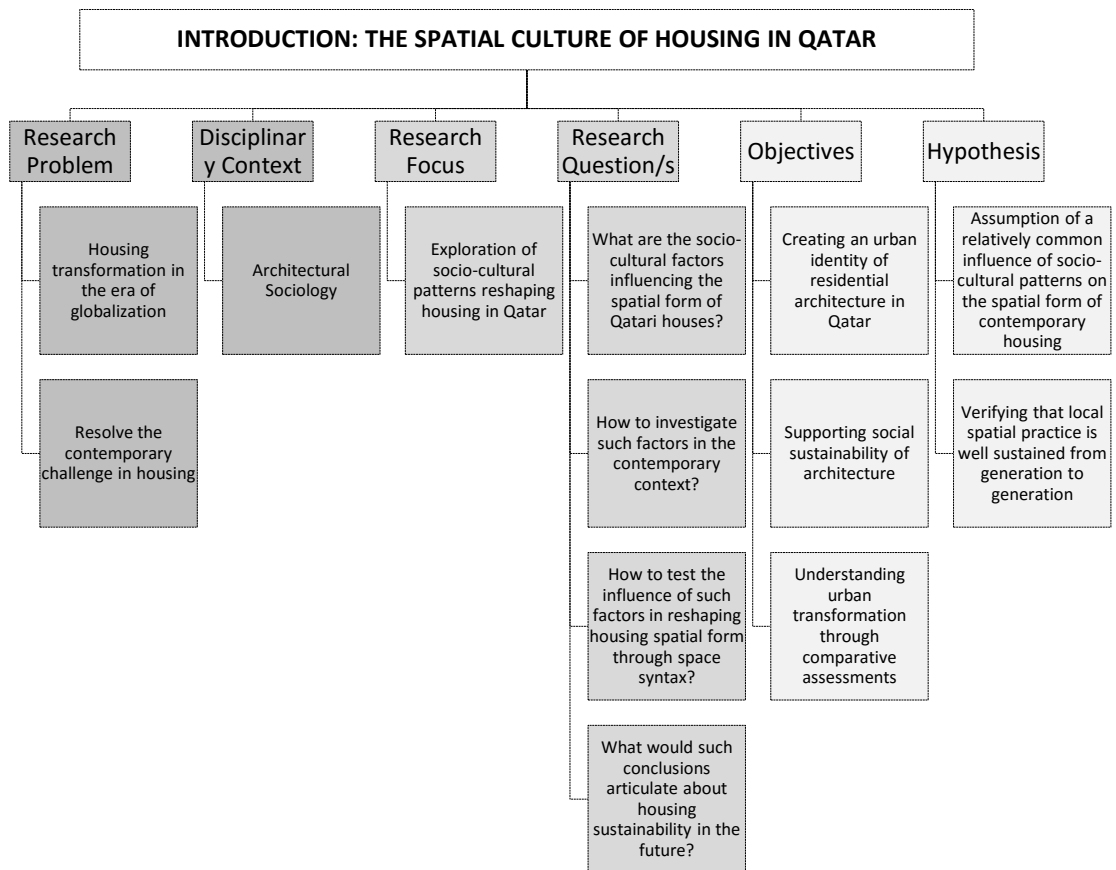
INTRODUCTION: THE SPATIAL CULTURE OF HOUSING IN QATAR

Research Problem

Housing transformation in the era of globalization

Resolve the contemporary challenge in housing

Disciplinary Context

Architectural Sociology

Research Focus

Exploration of socio-cultural patterns reshaping housing in Qatar

Research Question/s

What are the socio-cultural factors influencing the spatial form of Qatari houses?

How to investigate such factors in the contemporary context?

How to test the influence of such factors in reshaping housing spatial form through space syntax?

What would such conclusions articulate about housing sustainability in the future?

Objectives

Creating an urban identity of residential architecture in Qatar

Supporting social sustainability of architecture

Understanding urban transformation through comparative assessments

Hypothesis

Assumption of a relatively common influence of socio-cultural patterns on the spatial form of contemporary housing

Verifying that local spatial practice is well sustained from generation to generation